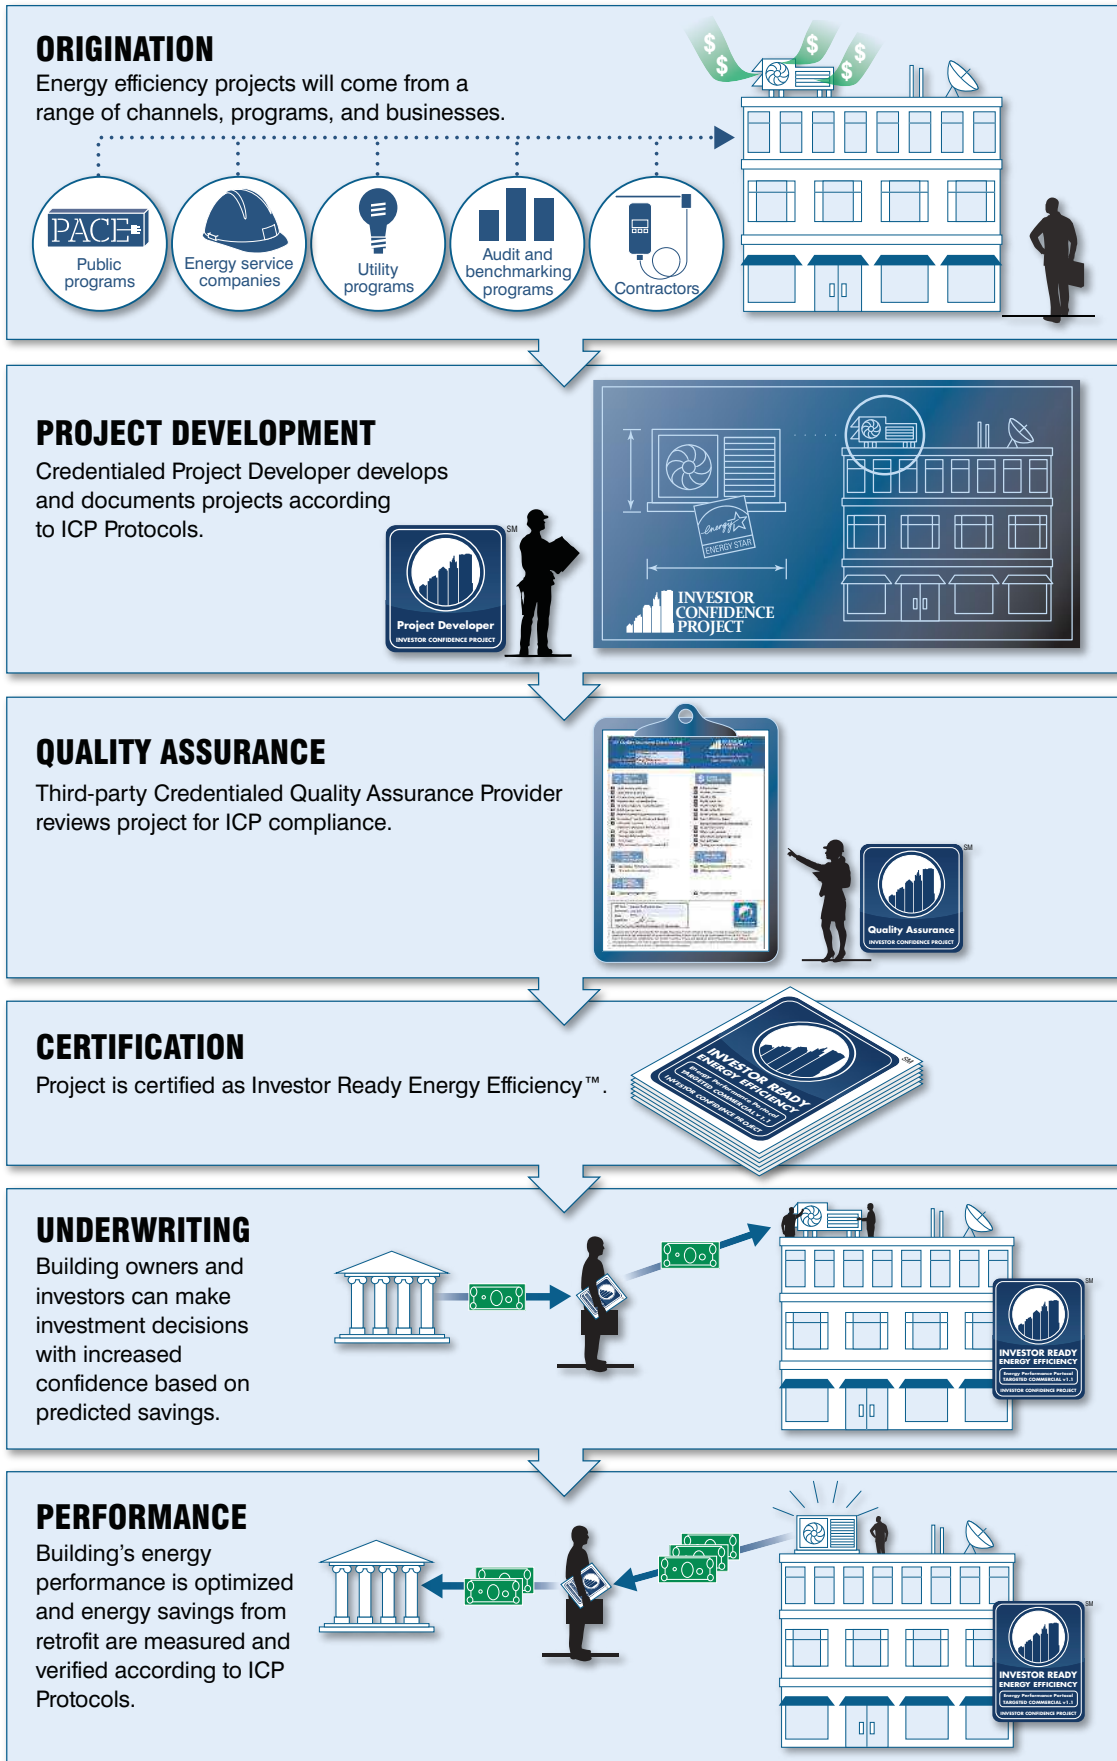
ORIGINATION

Energy efficiency projects will come from a range of channels, programs, and businesses.

PACE

Public programs

Energy service companies

Utility programs

Audit and benchmarking programs

Contractors

PROJECT DEVELOPMENT

Credentialed Project Developer develops and documents projects according to ICP Protocols.

SM

Project Developer

INVESTOR CONFIDENCE PROJECT

energy ENERGY STAR

INVESTOR CONFIDENCE PROJECT

QUALITY ASSURANCE

Third-party Credentialed Quality Assurance Provider reviews project for ICP compliance.

SM

Quality Assurance

INVESTOR CONFIDENCE PROJECT

CERTIFICATION

Project is certified as Investor Ready Energy Efficiency™.

INVESTOR READY ENERGY EFFICIENCY

Energy Performance Protocol TARGETED COMMERCIAL v1.1

INVESTOR CONFIDENCE PROJECT

SM

UNDERWRITING

Building owners and investors can make investment decisions with increased confidence based on predicted savings.

SM

INVESTOR READY ENERGY EFFICIENCY

Energy Performance Protocol TARGETED COMMERCIAL v1.1

INVESTOR CONFIDENCE PROJECT

PERFORMANCE

Building's energy performance is optimized and energy savings from retrofit are measured and verified according to ICP Protocols.

SM

INVESTOR READY ENERGY EFFICIENCY

Energy Performance Protocol TARGETED COMMERCIAL v1.1

INVESTOR CONFIDENCE PROJECT